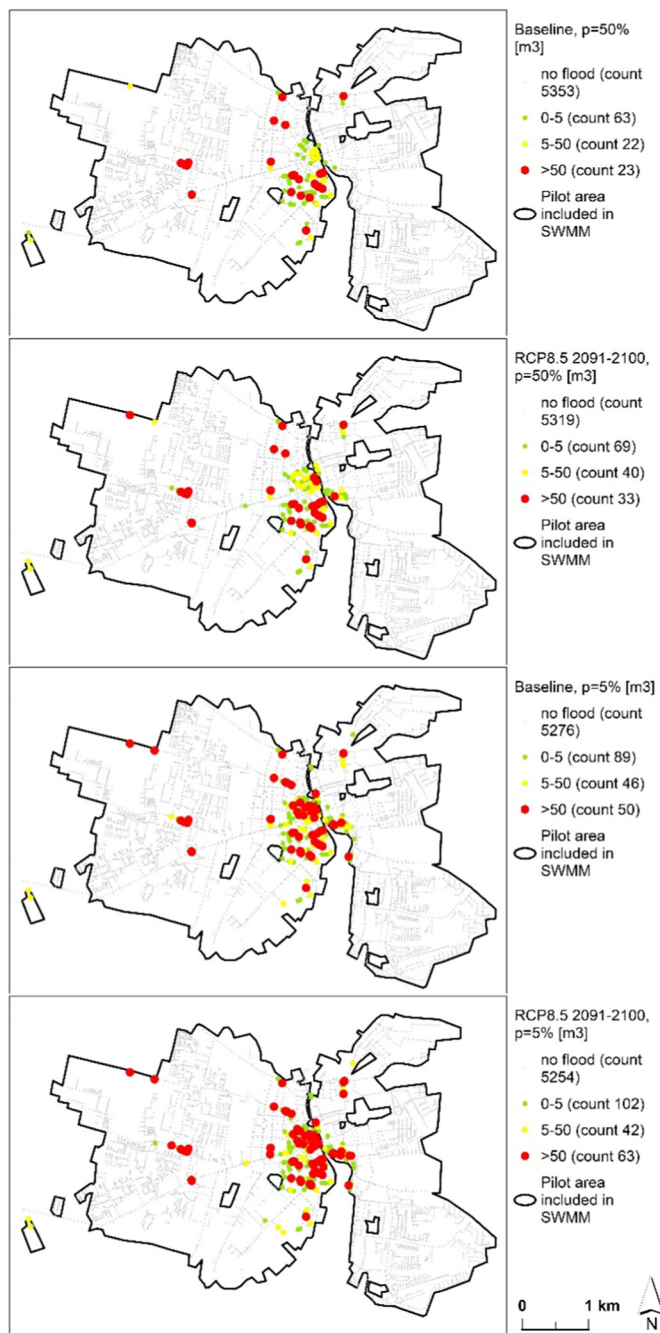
Baseline, p=50% [m3]

no flood (count 5353)

0-5 (count 63)

5-50 (count 22)

>50 (count 23)

Pilot area included in SWMM

RCP8.5 2091-2100, p=50% [m3]

no flood (count 5319)

0-5 (count 69)

5-50 (count 40)

>50 (count 33)

Pilot area included in SWMM

Baseline, p=5% [m3]

no flood (count 5276)

0-5 (count 89)

5-50 (count 46)

>50 (count 50)

Pilot area included in SWMM

RCP8.5 2091-2100, p=5% [m3]

no flood (count 5254)

0-5 (count 102)

5-50 (count 42)

>50 (count 63)

Pilot area included in SWMM

0 1 km

N